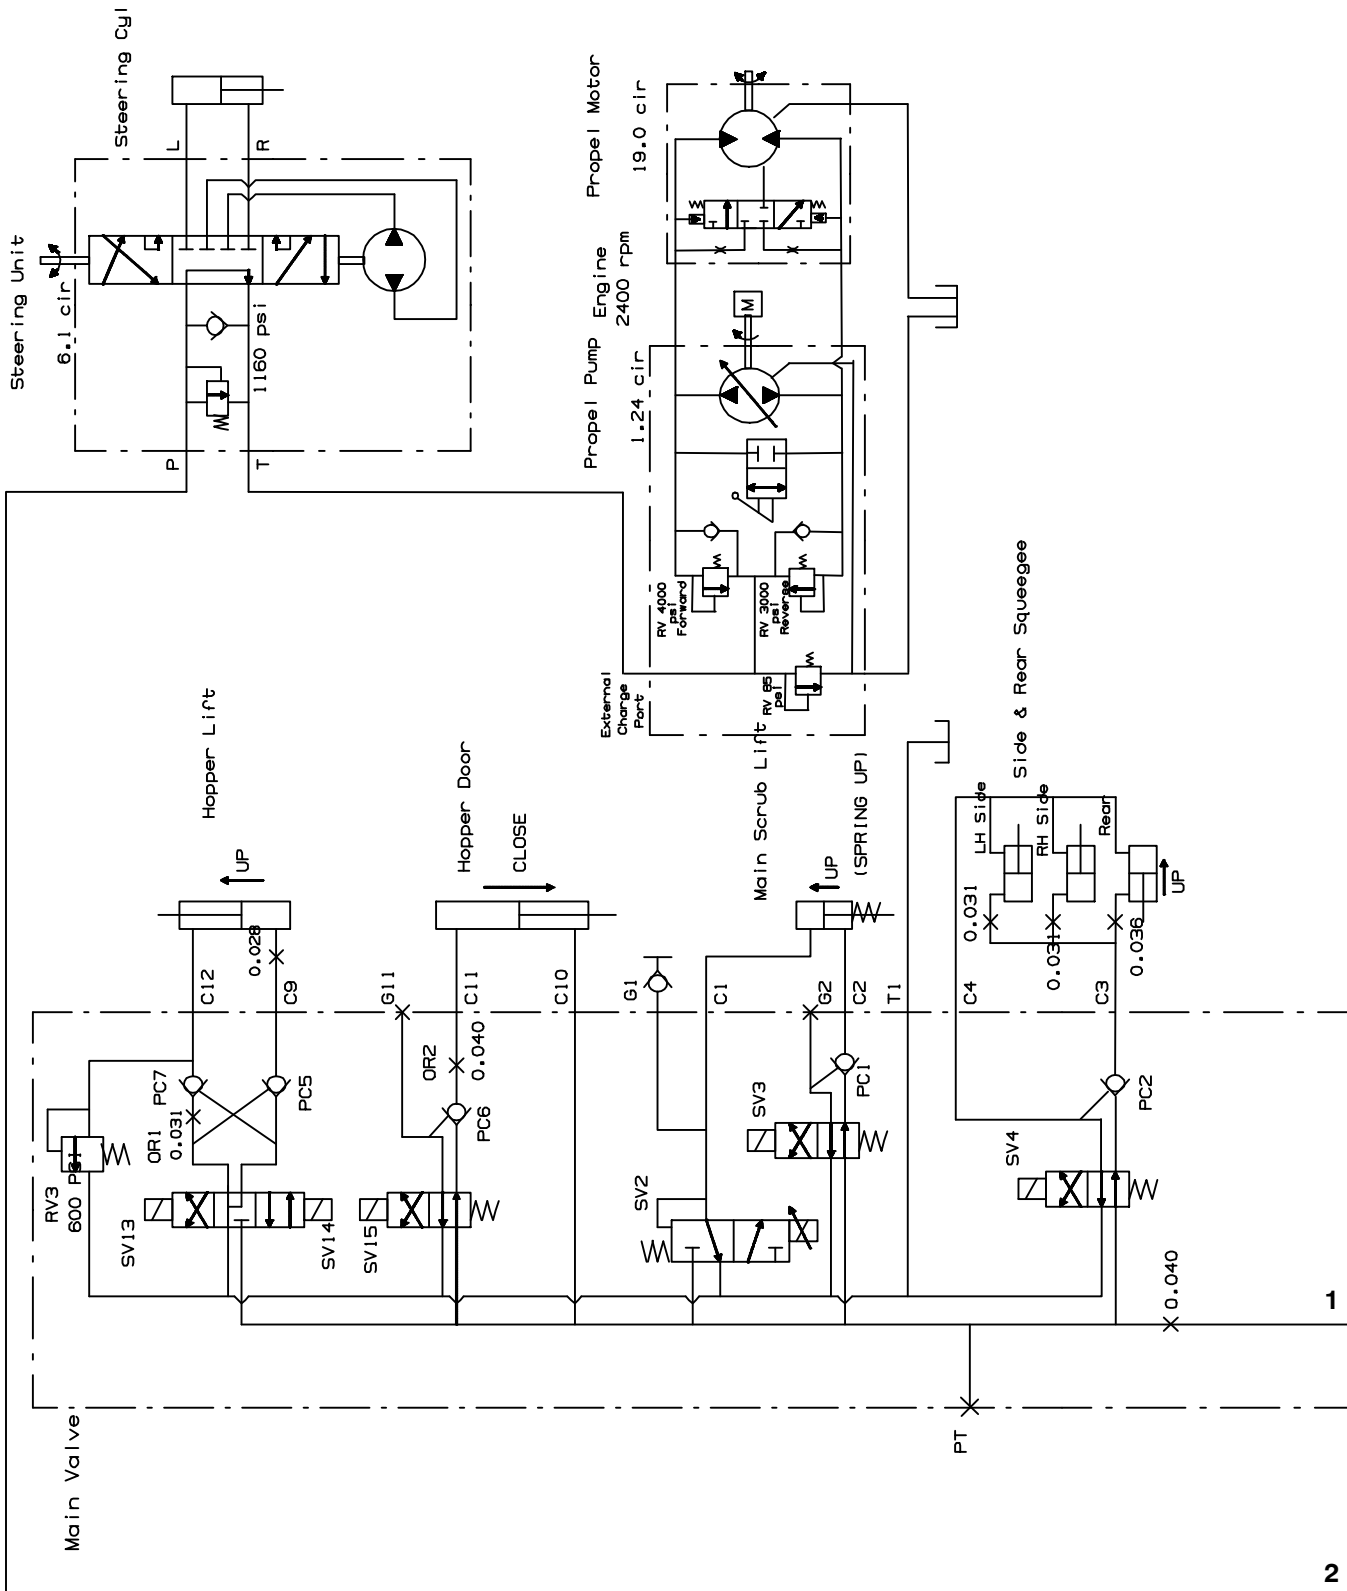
Steering Cyl

L

R

Steering Unit

6.1 cir

1160 psi

P

T

Propel Motor

19.0 cir

Engine
2400 rpm

M

Propel Pump

1.24 cir

RV 4000 psi Forward

RV 3000 psi Reverse

RV 65 psi

External Charge Port

Hopper Lift

UP

0.028

C12

C9

Hopper Door

CLOSE

G11

C11

C10

OR2

0.040

Main Scrub Lift

UP

(SPRING UP)

G1

C1

G2

C2

T1

Side & Rear Squeegee

LH Side

RH Side

Rear

UP

0.031

0.031

0.036

C4

C3

PC7

PC5

OR1

0.031

PC6

PC1

SV3

PC2

SV4

RV3

600 Psi

SV13

SV14

SV15

SV2

0.040

1

PT

Main Valve

2